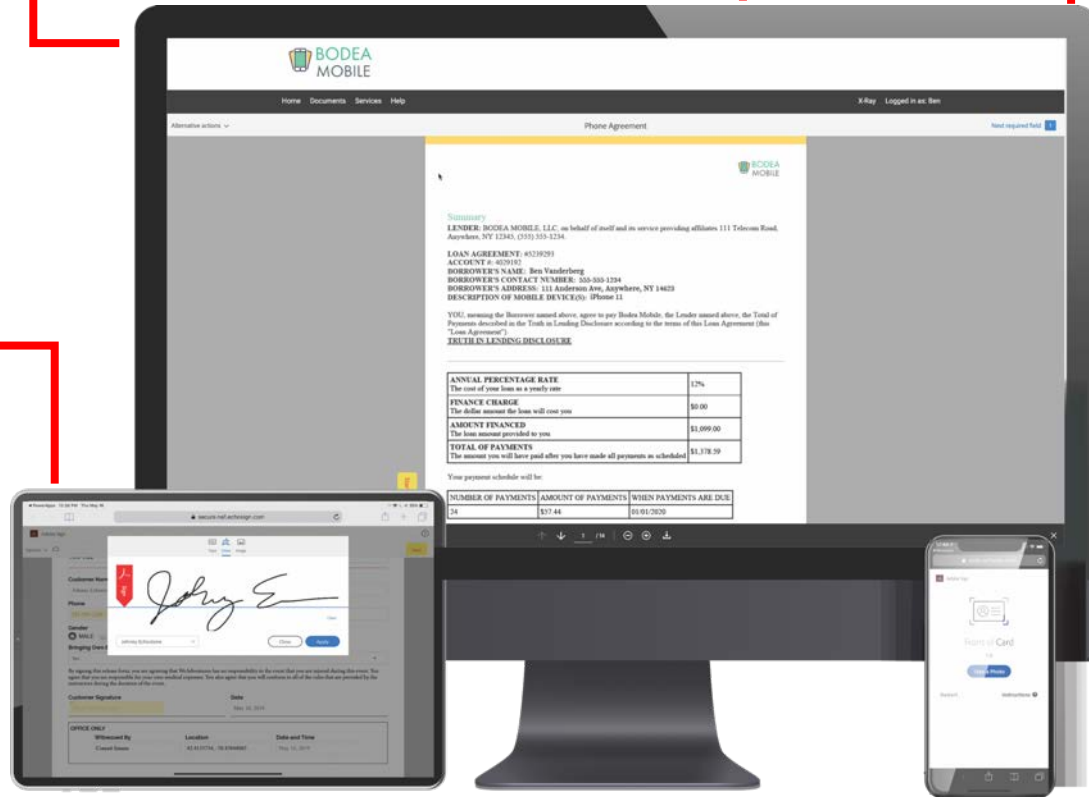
BODEA MOBILE

Home Documents Services Help

X-Ray Logged in as: Ben

Alternative actions

Phone Agreement

Next required field

BODEA MOBILE

Summary

LENDER: BODEA MOBILE, LLC, on behalf of itself and its service providing affiliates 111 Telecom Road, Anywhere, NY 12345, (555) 555-1234.

LOAN AGREEMENT: #5239293
ACCOUNT #: 4029192
BORROWER'S NAME: Ben Vanderberg
BORROWER'S CONTACT NUMBER: 555-555-1234
BORROWER'S ADDRESS: 111 Anderson Ave, Anywhere, NY 14623
DESCRIPTION OF MOBILE DEVICE(S): iPhone 11

YOU, meaning the Borrower named above, agree to pay Bodea Mobile, the Lender named above, the Total of Payments described in the Truth in Lending Disclosure according to the terms of this Loan Agreement (this "Loan Agreement").
TRUTH IN LENDING DISCLOSURE

| ANNUAL PERCENTAGE RATE The cost of your loan as a yearly rate | 12% |
|---|---|
| FINANCE CHARGE The dollar amount the loan will cost you | $0.00 |
| AMOUNT FINANCED The loan amount provided to you | $1,099.00 |
| TOTAL OF PAYMENTS The amount you will have paid after you have made all payments as scheduled | $1,378.59 |

Your payment schedule will be:

| NUMBER OF PAYMENTS | AMOUNT OF PAYMENTS | WHEN PAYMENTS ARE DUE |
|---|---|---|
| 24 | $57.44 | 01/01/2020 |

1 / 14

secure.na1.echosign.com

Type Draw Image

Customer Name

Phone

Gender

MALE

Johnny Schoolsome

Close Apply

Clear

Customer Signature

Date

OFFICE ONLY

Witnessed By

Location

Date and Time

Front of Card

Take Photo

Instructions